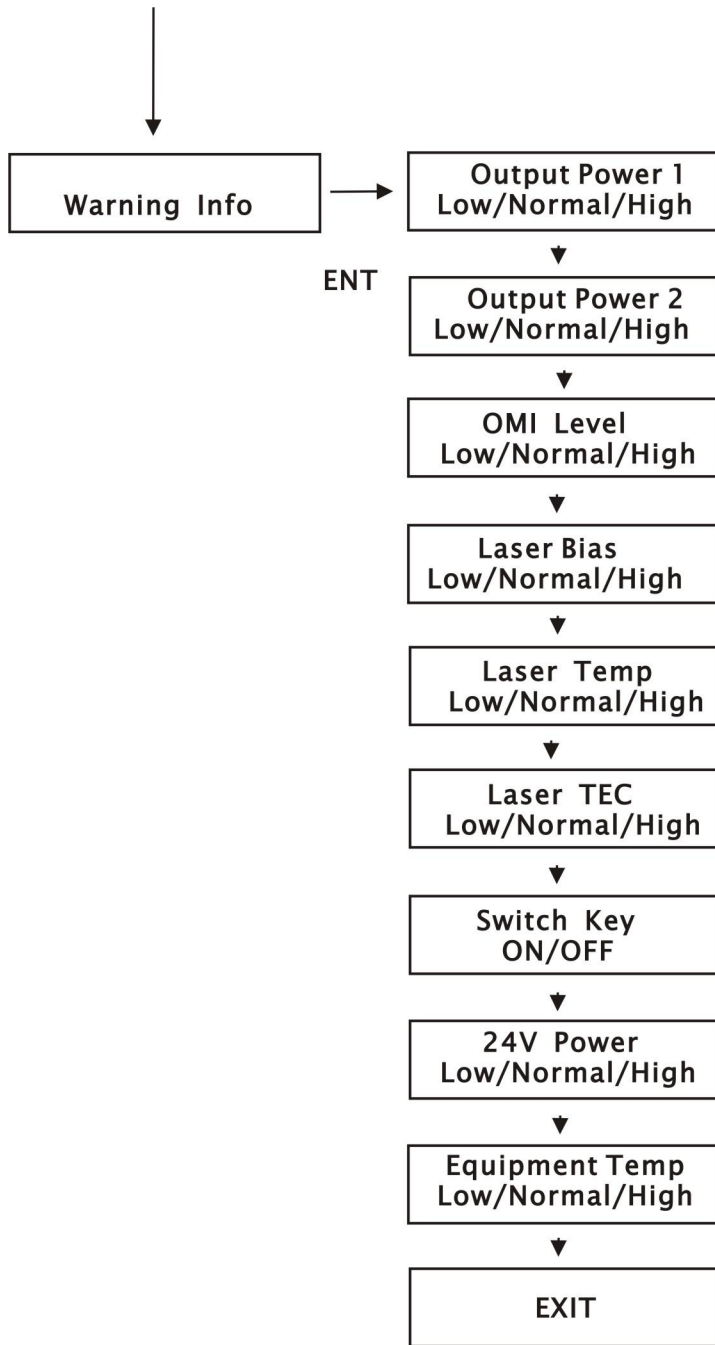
Warning Info

Output Power 1
Low/Normal/High

ENT

Output Power 2
Low/Normal/High

OMI Level
Low/Normal/High

Laser Bias
Low/Normal/High

Laser Temp
Low/Normal/High

Laser TEC
Low/Normal/High

Switch Key
ON/OFF

24V Power
Low/Normal/High

Equipment Temp
Low/Normal/High

EXIT